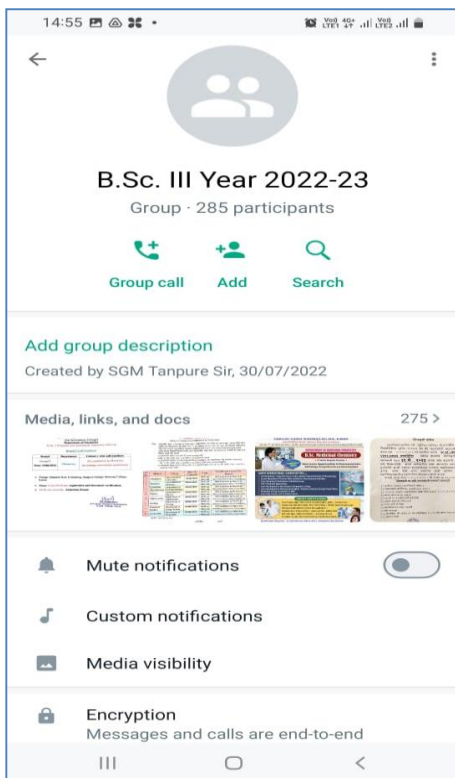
14:55

B.Sc. III Year 2022-23

Group · 285 participants

Group call

Add

Search

Add group description

Created by SGM Tanpure Sir, 30/07/2022

Media, links, and docs

275 >

Mute notifications

Custom notifications

Media visibility

Encryption

Messages and calls are end-to-end